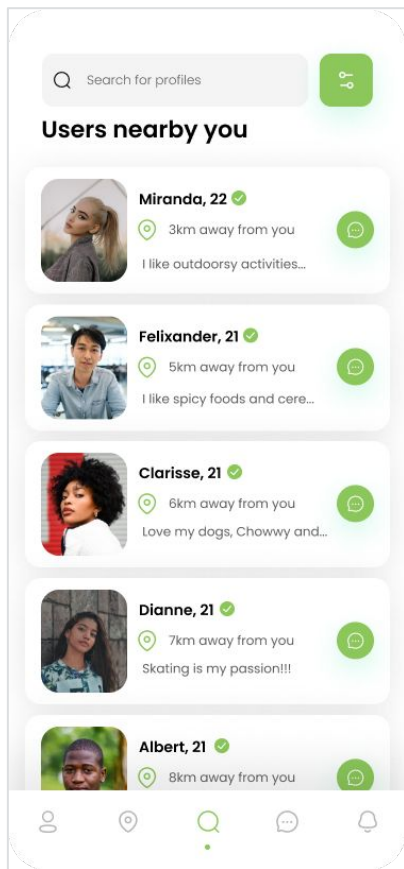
Search for profiles

Users nearby you

Miranda, 22
3km away from you
I like outdoorsy activities...

Felixander, 21
5km away from you
I like spicy foods and cere...

Clarisse, 21
6km away from you
Love my dogs, Chowwy and...

Dianne, 21
7km away from you
Skating is my passion!!!

Albert, 21
8km away from you